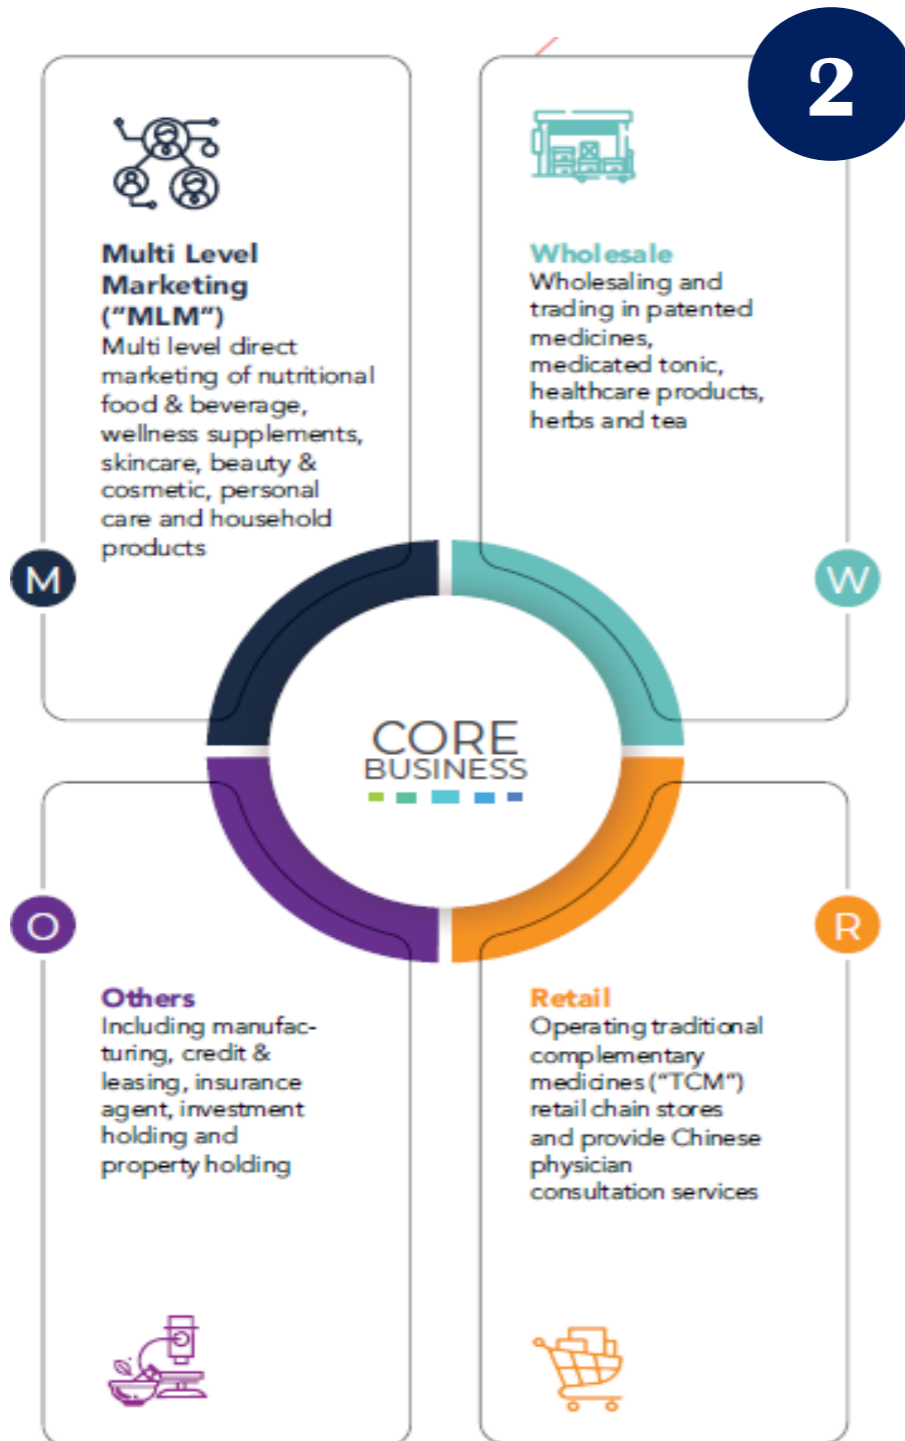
2

Multi Level Marketing ("MLM")
Multi level direct marketing of nutritional food & beverage, wellness supplements, skincare, beauty & cosmetic, personal care and household products

M

Wholesale
Wholesaling and trading in patented medicines, medicated tonic, healthcare products, herbs and tea

W

CORE BUSINESS

O

Others
Including manufacturing, credit & leasing, insurance agent, investment holding and property holding

R

Retail
Operating traditional complementary medicines ("TCM") retail chain stores and provide Chinese physician consultation services